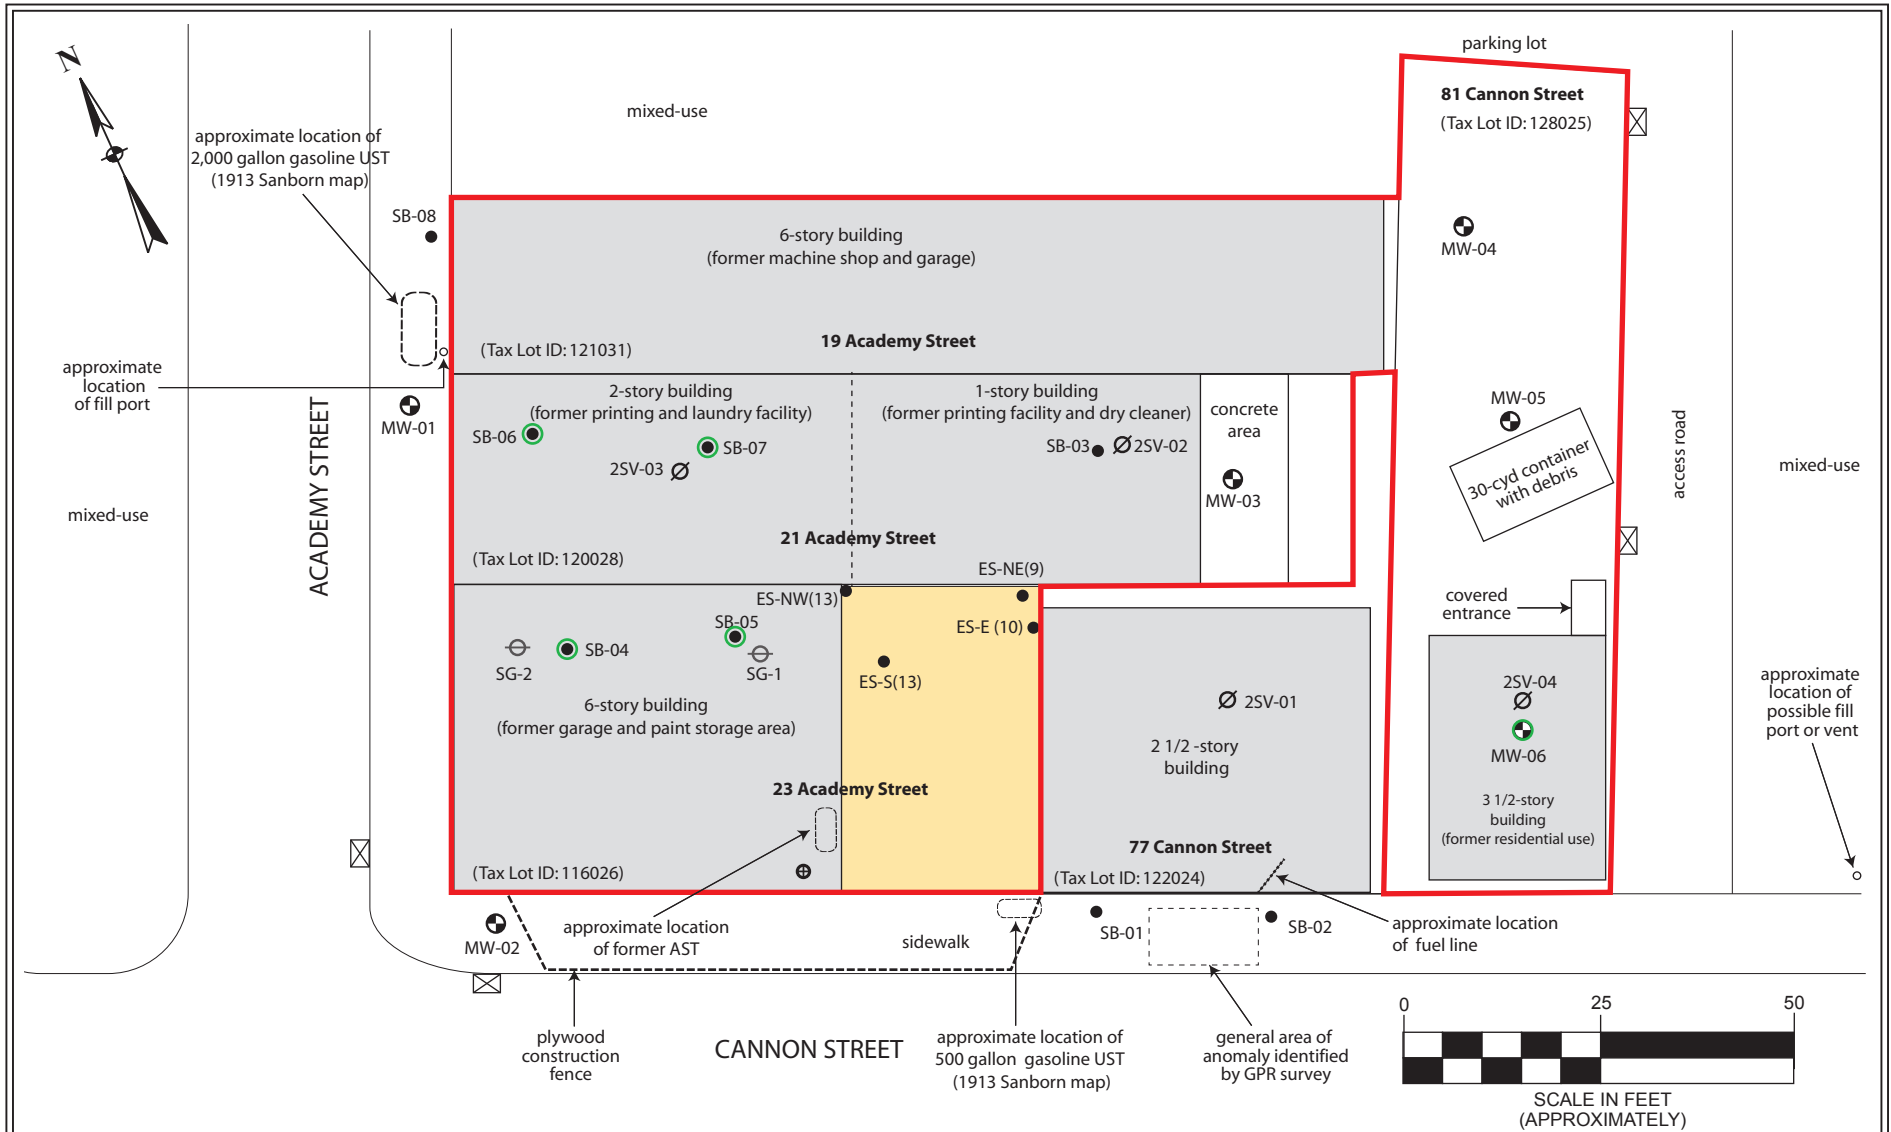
N

approximate location of 2,000 gallon gasoline UST (1913 Sanborn map)

mixed-use

parking lot

81 Cannon Street
(Tax Lot ID: 128025)

SB-08

6-story building
(former machine shop and garage)

MW-04

(Tax Lot ID: 121031)

19 Academy Street

approximate location of fill port

2-story building
(former printing and laundry facility)

1-story building
(former printing facility and dry cleaner)

concrete area

MW-05

MW-01

SB-06

SB-07

SB-03

2SV-02

2SV-03

MW-03

30-cyd container with debris

access road

mixed-use

ACADEMY STREET

mixed-use

21 Academy Street

(Tax Lot ID: 120028)

ES-NE(9)

ES-NW(13)

covered entrance

SB-05

ES-E (10)

SB-04

SG-2

SG-1

ES-S(13)

6-story building
(former garage and paint storage area)

2SV-01

2SV-04

approximate location of possible fill port or vent

2 1/2 -story building

MW-06

23 Academy Street

3 1/2-story building
(former residential use)

77 Cannon Street

(Tax Lot ID: 116026)

(Tax Lot ID: 122024)

MW-02

approximate location of former AST

sidewalk

SB-01

SB-02

approximate location of fuel line

plywood construction fence

CANNON STREET

approximate location of 500 gallon gasoline UST (1913 Sanborn map)

general area of anomaly identified by GPR survey

0 25 50

SCALE IN FEET
(APPROXIMATELY)